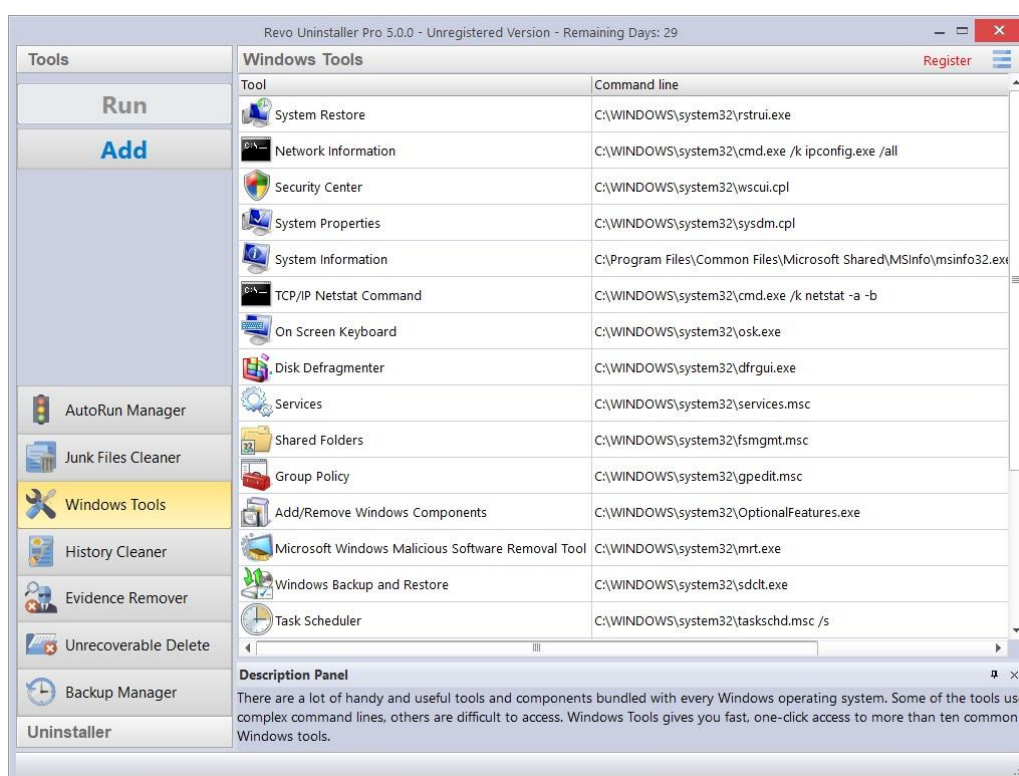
Revo Uninstaller Pro 5.0.0 - Unregistered Version - Remaining Days: 29

Tools

Run

Add

AutoRun Manager

Junk Files Cleaner

Windows Tools

History Cleaner

Evidence Remover

Unrecoverable Delete

Backup Manager

Uninstaller

Windows Tools

Register

| Tool | Command line |
|---|---|
| System Restore | C:\WINDOWS\system32\rstrui.exe |
| Network Information | C:\WINDOWS\system32\cmd.exe /k ipconfig.exe /all |
| Security Center | C:\WINDOWS\system32\wscui.cpl |
| System Properties | C:\WINDOWS\system32\sysdm.cpl |
| System Information | C:\Program Files\Common Files\Microsoft Shared\MSInfo\msinfo32.exe |
| TCP/IP Netstat Command | C:\WINDOWS\system32\cmd.exe /k netstat -a -b |
| On Screen Keyboard | C:\WINDOWS\system32\osk.exe |
| Disk Defragmenter | C:\WINDOWS\system32\dfrgui.exe |
| Services | C:\WINDOWS\system32\services.msc |
| Shared Folders | C:\WINDOWS\system32\fsmgmt.msc |
| Group Policy | C:\WINDOWS\system32\gpedit.msc |
| Add/Remove Windows Components | C:\WINDOWS\system32\OptionalFeatures.exe |
| Microsoft Windows Malicious Software Removal Tool | C:\WINDOWS\system32\mrt.exe |
| Windows Backup and Restore | C:\WINDOWS\system32\sdclt.exe |
| Task Scheduler | C:\WINDOWS\system32\taskschd.msc /s |

Description Panel

There are a lot of handy and useful tools and components bundled with every Windows operating system. Some of the tools us complex command lines, others are difficult to access. Windows Tools gives you fast, one-click access to more than ten common Windows tools.